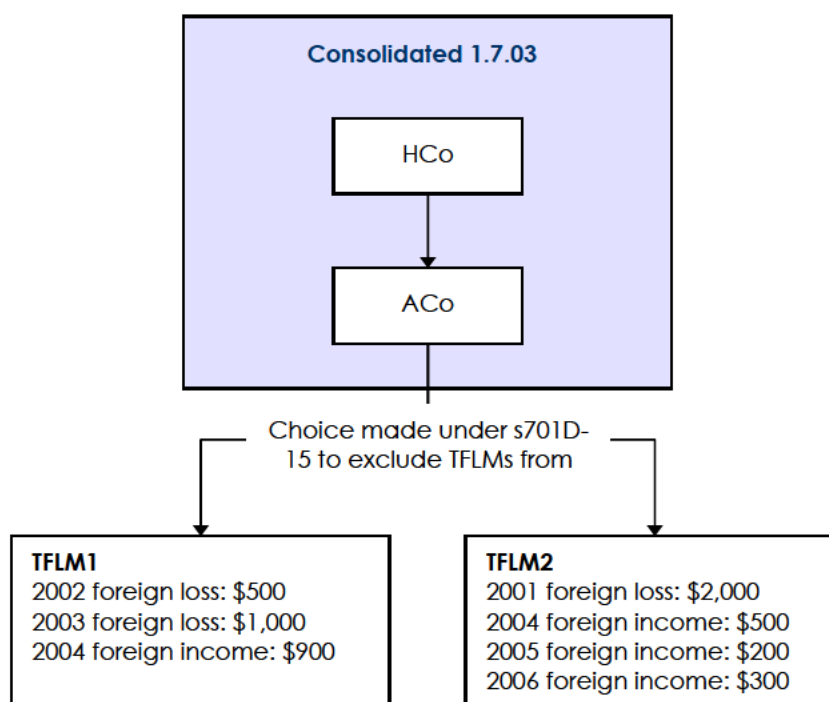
Consolidated 1.7.03

HCo

ACo

Choice made under s701D-15 to exclude TFLMs from

TFLM1
2002 foreign loss: $500
2003 foreign loss: $1,000
2004 foreign income: $900

TFLM2
2001 foreign loss: $2,000
2004 foreign income: $500
2005 foreign income: $200
2006 foreign income: $300